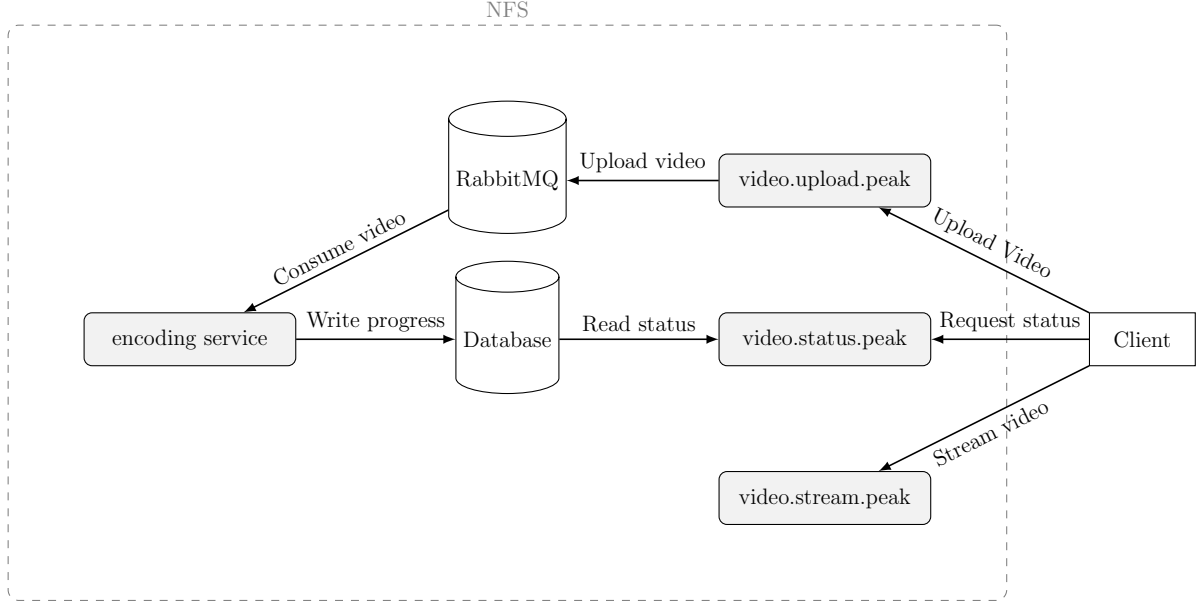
NFS

RabbitMQ

Upload video

video.upload.peak

Upload Video

Consume video

encoding service

Write progress

Database

Read status

video.status.peak

Request status

Client

Stream video

video.stream.peak